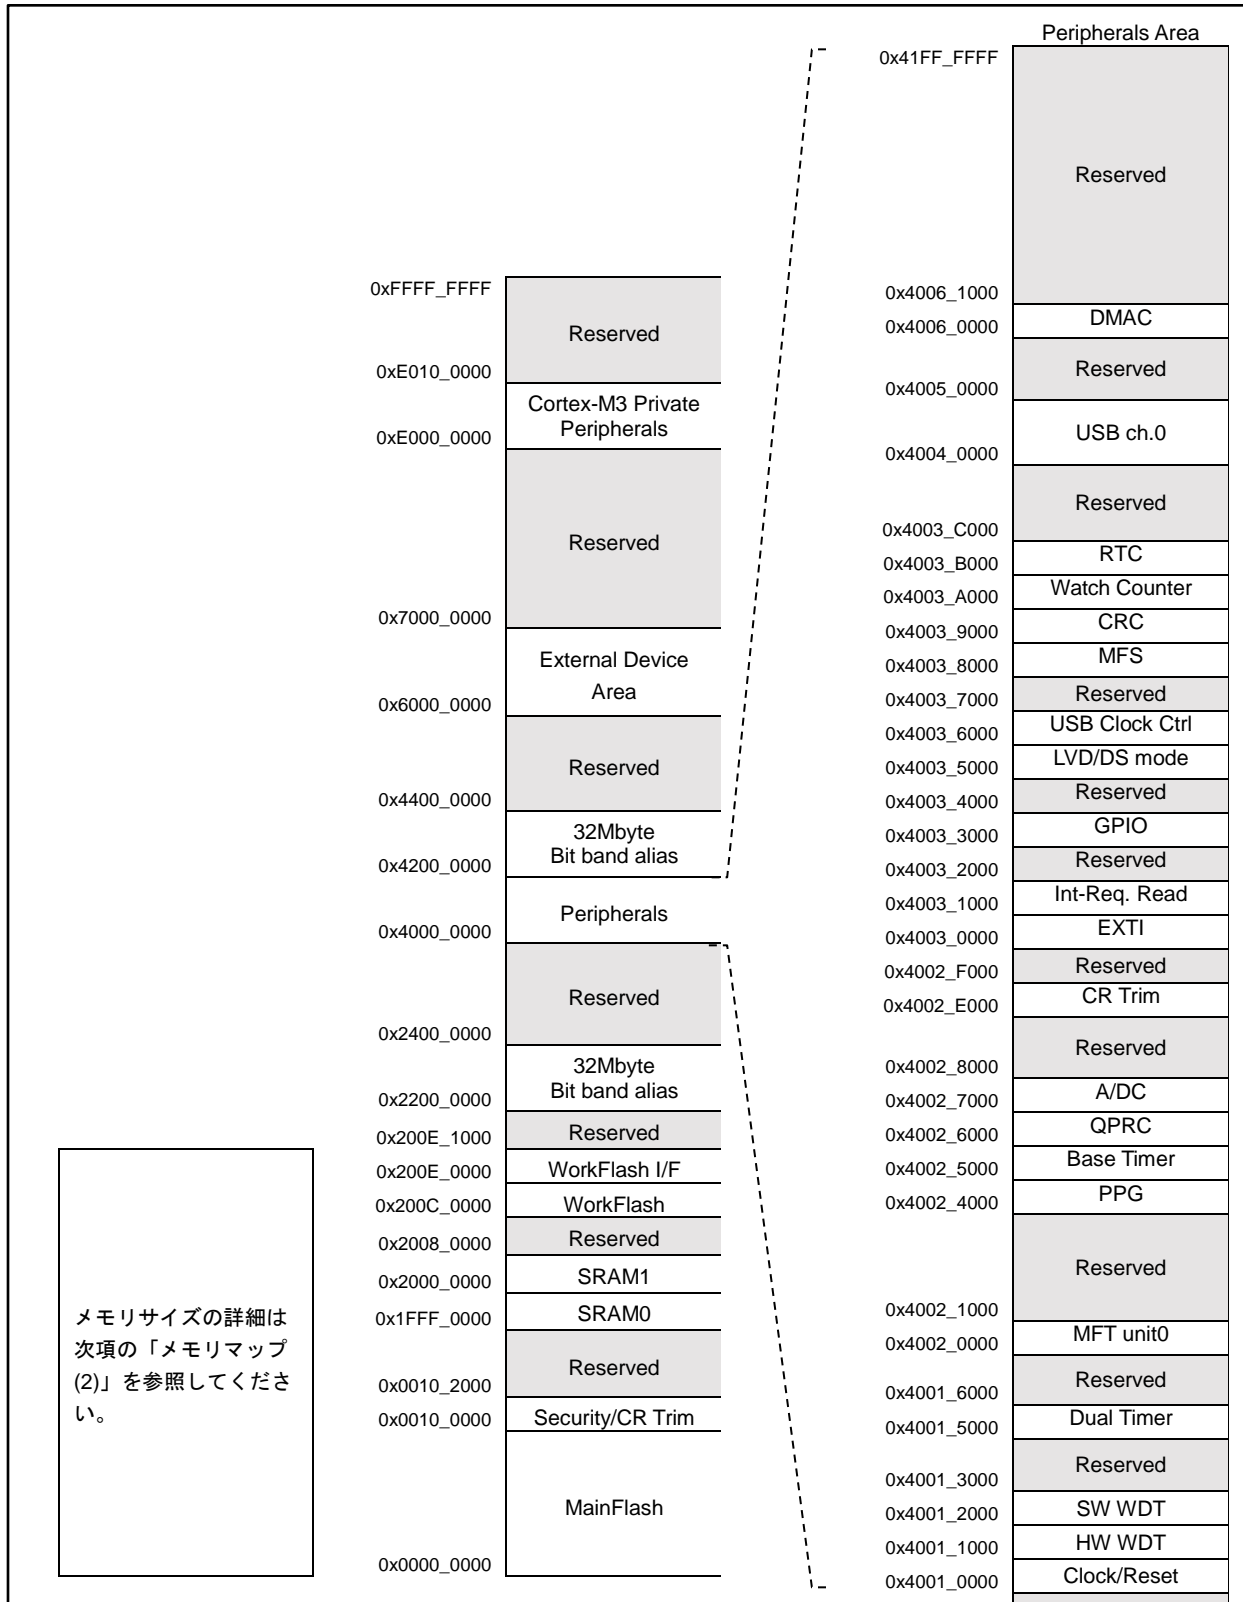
Peripherals Area

0x41FF_FFFF
Reserved
0x4006_1000
DMAC
0x4006_0000
Reserved
0x4005_0000
USB ch.0
0x4004_0000
Reserved
0x4003_C000
RTC
0x4003_B000
Watch Counter
0x4003_A000
CRC
0x4003_9000
MFS
0x4003_8000
Reserved
0x4003_7000
USB Clock Ctrl
0x4003_6000
LVD/DS mode
0x4003_5000
Reserved
0x4003_4000
GPIO
0x4003_3000
Reserved
0x4003_2000
Int-Req. Read
0x4003_1000
EXTI
0x4003_0000
Reserved
0x4002_F000
CR Trim
0x4002_E000
Reserved
0x4002_8000
A/DC
0x4002_7000
QPRC
0x4002_6000
Base Timer
0x4002_5000
PPG
0x4002_4000
Reserved
0x4002_1000
MFT unit0
0x4002_0000
Reserved
0x4001_6000
Dual Timer
0x4001_5000
Reserved
0x4001_3000
SW WDT
0x4001_2000
HW WDT
0x4001_1000
Clock/Reset
0x4001_0000

0xFFFF_FFFF
Reserved
0xE010_0000
Cortex-M3 Private Peripherals
0xE000_0000
Reserved
0x7000_0000
External Device Area
0x6000_0000
Reserved
0x4400_0000
32Mbyte Bit band alias
0x4200_0000
Peripherals
0x4000_0000
Reserved
0x2400_0000
32Mbyte Bit band alias
0x2200_0000
Reserved
0x200E_1000
WorkFlash I/F
0x200E_0000
WorkFlash
0x200C_0000
Reserved
0x2008_0000
SRAM1
0x2000_0000
SRAM0
0x1FFF_0000
Reserved
0x0010_2000
Security/CR Trim
0x0010_0000
MainFlash
0x0000_0000

メモリサイズの詳細は次項の「メモリマップ(2)」を参照してください。